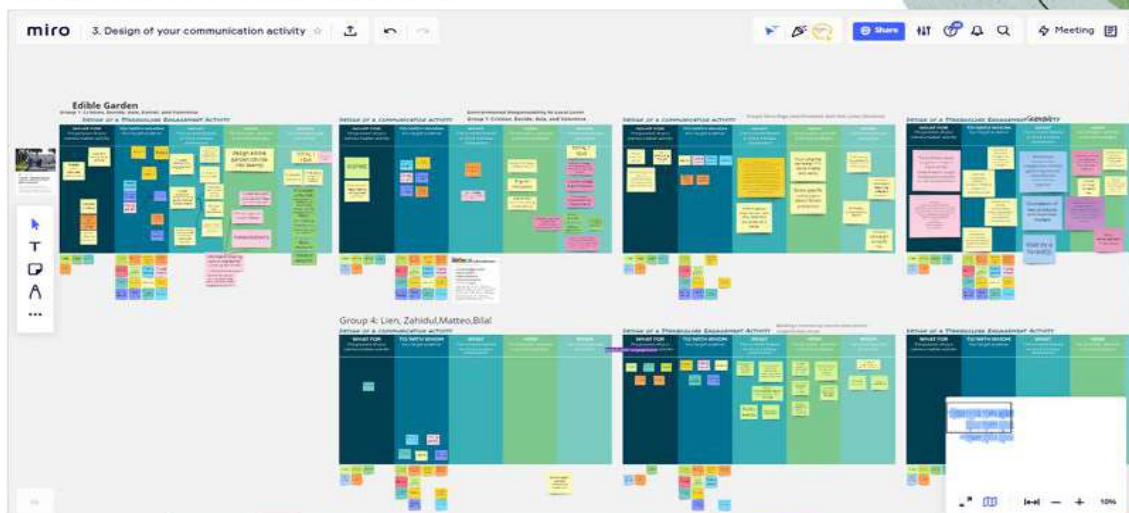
miro 3. Design of your communication activity

Share Meeting

Edible Garden

Design of a communication activity

WHAT FOR
TO/WITH WHOM
WHAT
HOW
WHEN

Design of a communication activity

Environmental Responsibility for Local Level

Design of a communication activity

Design of a Meaningful Engagement Activity

Group 4: Lien, Zahidul,Matteo,Bilal

Design of a communication activity

WHAT FOR
TO/WITH WHOM
WHAT
HOW
WHEN

Design of a Meaningful Engagement Activity

WHAT FOR
TO/WITH WHOM

Design of a Meaningful Engagement Activity

WHAT FOR
TO/WITH WHOM
WHAT

10%